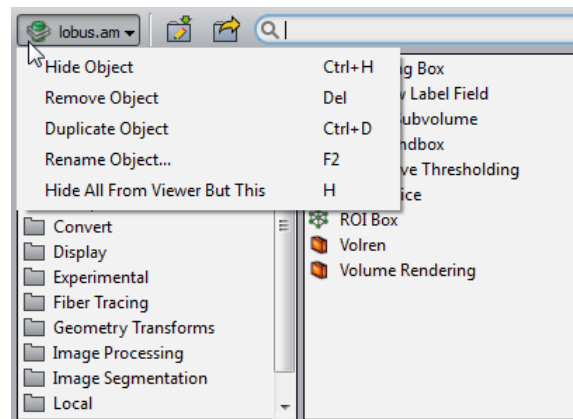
lobus.am

Hide Object Ctrl+H
Remove Object Del
Duplicate Object Ctrl+D
Rename Object... F2
Hide All From Viewer But This H

Convert
Display
Experimental
Fiber Tracing
Geometry Transforms
Image Processing
Image Segmentation
Local

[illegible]g Box
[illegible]v Label Field
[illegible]ubvolume
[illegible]ndbox
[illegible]ve Thresholding
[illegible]ice
ROI Box
Volren
Volume Rendering